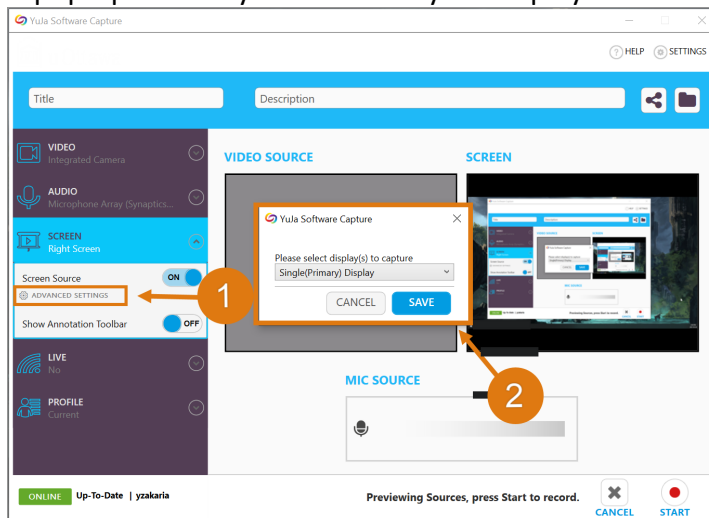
YuJa Software Capture

HELP SETTINGS

Title

Description

VIDEO
Integrated Camera

AUDIO
Microphone Array (Synaptics...

SCREEN
Right Screen

Screen Source ON

ADVANCED SETTINGS

Show Annotation Toolbar OFF

LIVE
No

PROFILE
Current

VIDEO SOURCE

SCREEN

YuJa Software Capture

Please select display(s) to capture

Single(Primary) Display

CANCEL SAVE

1

2

MIC SOURCE

ONLINE Up-To-Date | yzakaria

Previewing Sources, press Start to record.

CANCEL

START